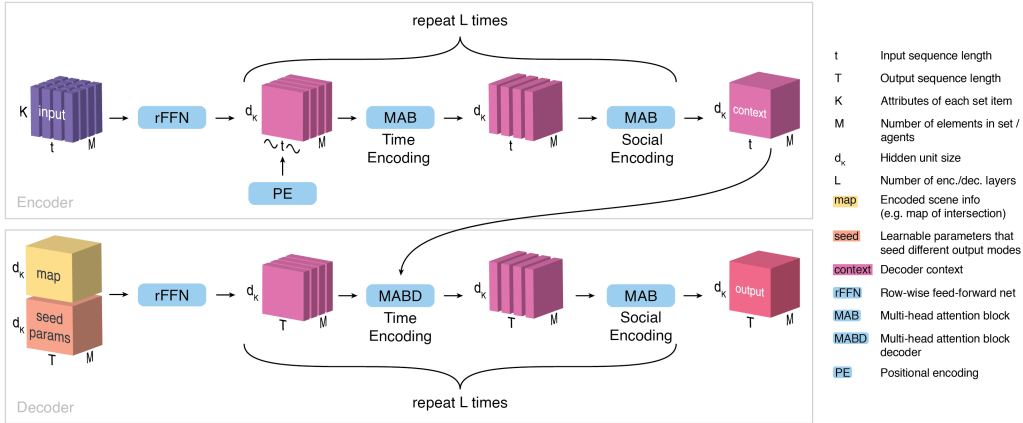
repeat L times

K input t M

rFFN

$d_K$ $\sim t \sim$ M

PE

MAB Time Encoding

$d_K$ t M

MAB Social Encoding

$d_K$ context t M

Encoder

$d_K$ map

$d_K$ seed params T M

rFFN

$d_K$ T M

MABD Time Encoding

$d_K$ T M

MAB Social Encoding

$d_K$ output T M

Decoder

repeat L times

t Input sequence length

T Output sequence length

K Attributes of each set item

M Number of elements in set / agents

$d_K$ Hidden unit size

L Number of enc./dec. layers

map Encoded scene info (e.g. map of intersection)

seed Learnable parameters that seed different output modes

context Decoder context

rFFN Row-wise feed-forward net

MAB Multi-head attention block

MABD Multi-head attention block decoder

PE Positional encoding